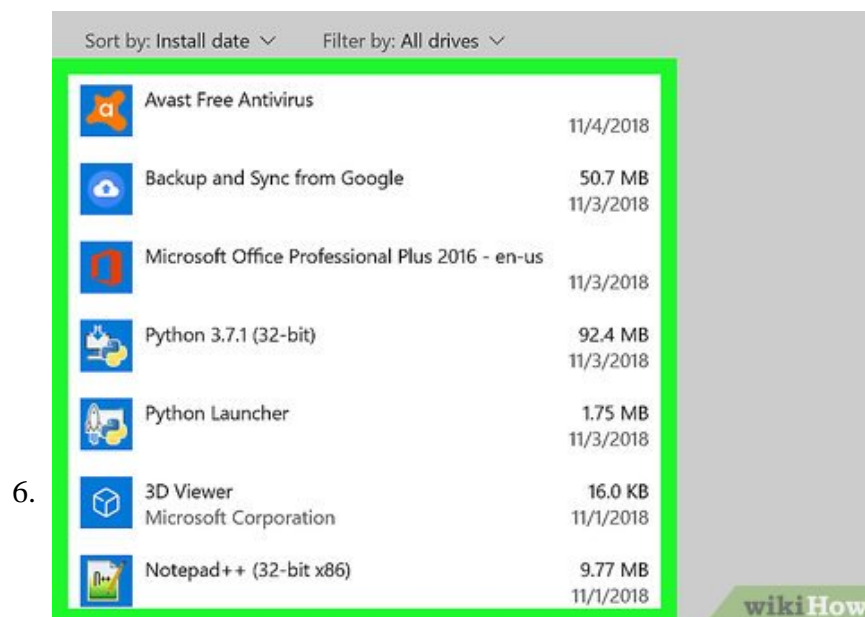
Sort by: Install date ∨ Filter by: All drives ∨

Avast Free Antivirus
11/4/2018

Backup and Sync from Google
50.7 MB
11/3/2018

Microsoft Office Professional Plus 2016 - en-us
11/3/2018

Python 3.7.1 (32-bit)
92.4 MB
11/3/2018

Python Launcher
1.75 MB
11/3/2018

6.

3D Viewer
Microsoft Corporation
16.0 KB
11/1/2018

Notepad++ (32-bit x86)
9.77 MB
11/1/2018

wikiHow